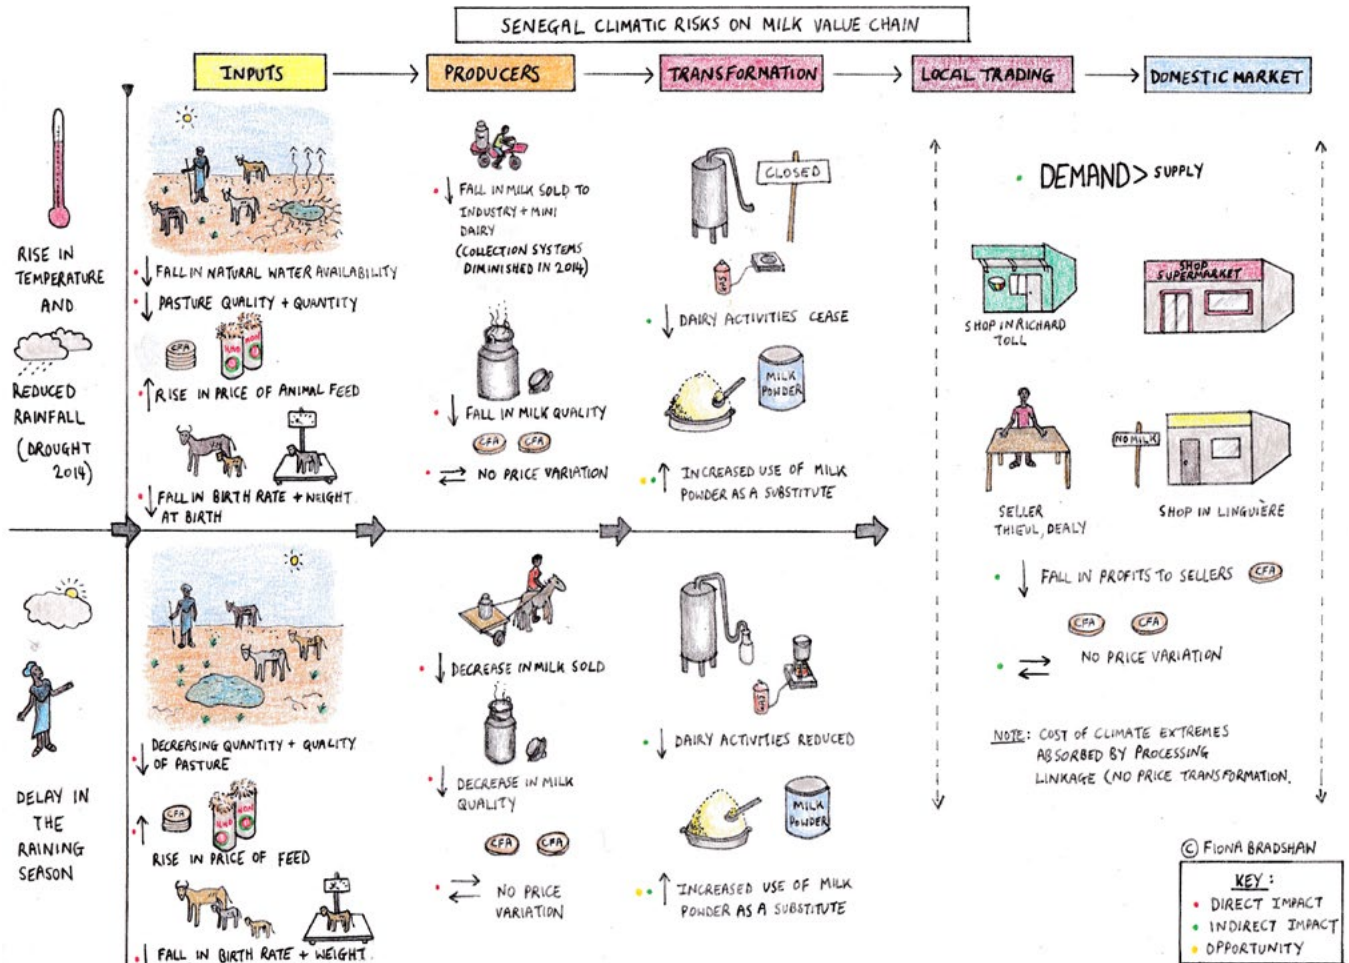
SENEGAL CLIMATIC RISKS ON MILK VALUE CHAIN

INPUTS → PRODUCERS → TRANSFORMATION → LOCAL TRADING → DOMESTIC MARKET

RISE IN TEMPERATURE AND REDUCED RAINFALL (DROUGHT 2014)

↓ FALL IN NATURAL WATER AVAILABILITY
↓ PASTURE QUALITY + QUANTITY
CFA
↑ RISE IN PRICE OF ANIMAL FEED
↓ FALL IN BIRTH RATE + WEIGHT AT BIRTH

↓ FALL IN MILK SOLD TO INDUSTRY + MINI DAIRY (COLLECTION SYSTEMS DIMINISHED IN 2014)
↓ FALL IN MILK QUALITY
CFA CFA
⇄ NO PRICE VARIATION

CLOSED
↓ DAIRY ACTIVITIES CEASE
MILK POWDER
↑ INCREASED USE OF MILK POWDER AS A SUBSTITUTE

DEMAND > SUPPLY
SHOP IN RICHARD TOLL
SHOP SUPERMARKET
NO MILK
SELLER THIEUL, DEALY
SHOP IN LINGUÈRE
↓ FALL IN PROFITS TO SELLERS CFA
CFA CFA
⇄ NO PRICE VARIATION
NOTE: COST OF CLIMATE EXTREMES ABSORBED BY PROCESSING LINKAGE (NO PRICE TRANSFORMATION.

DELAY IN THE RAINING SEASON

↓ DECREASING QUANTITY + QUALITY OF PASTURE
CFA
↑ RISE IN PRICE OF FEED
↓ FALL IN BIRTH RATE + WEIGHT

↓ DECREASE IN MILK SOLD
↓ DECREASE IN MILK QUALITY
CFA CFA
⇄ NO PRICE VARIATION

↓ DAIRY ACTIVITIES REDUCED
MILK POWDER
↑ INCREASED USE OF MILK POWDER AS A SUBSTITUTE

© FIONA BRADSHAW

KEY:
• DIRECT IMPACT
• INDIRECT IMPACT
• OPPORTUNITY